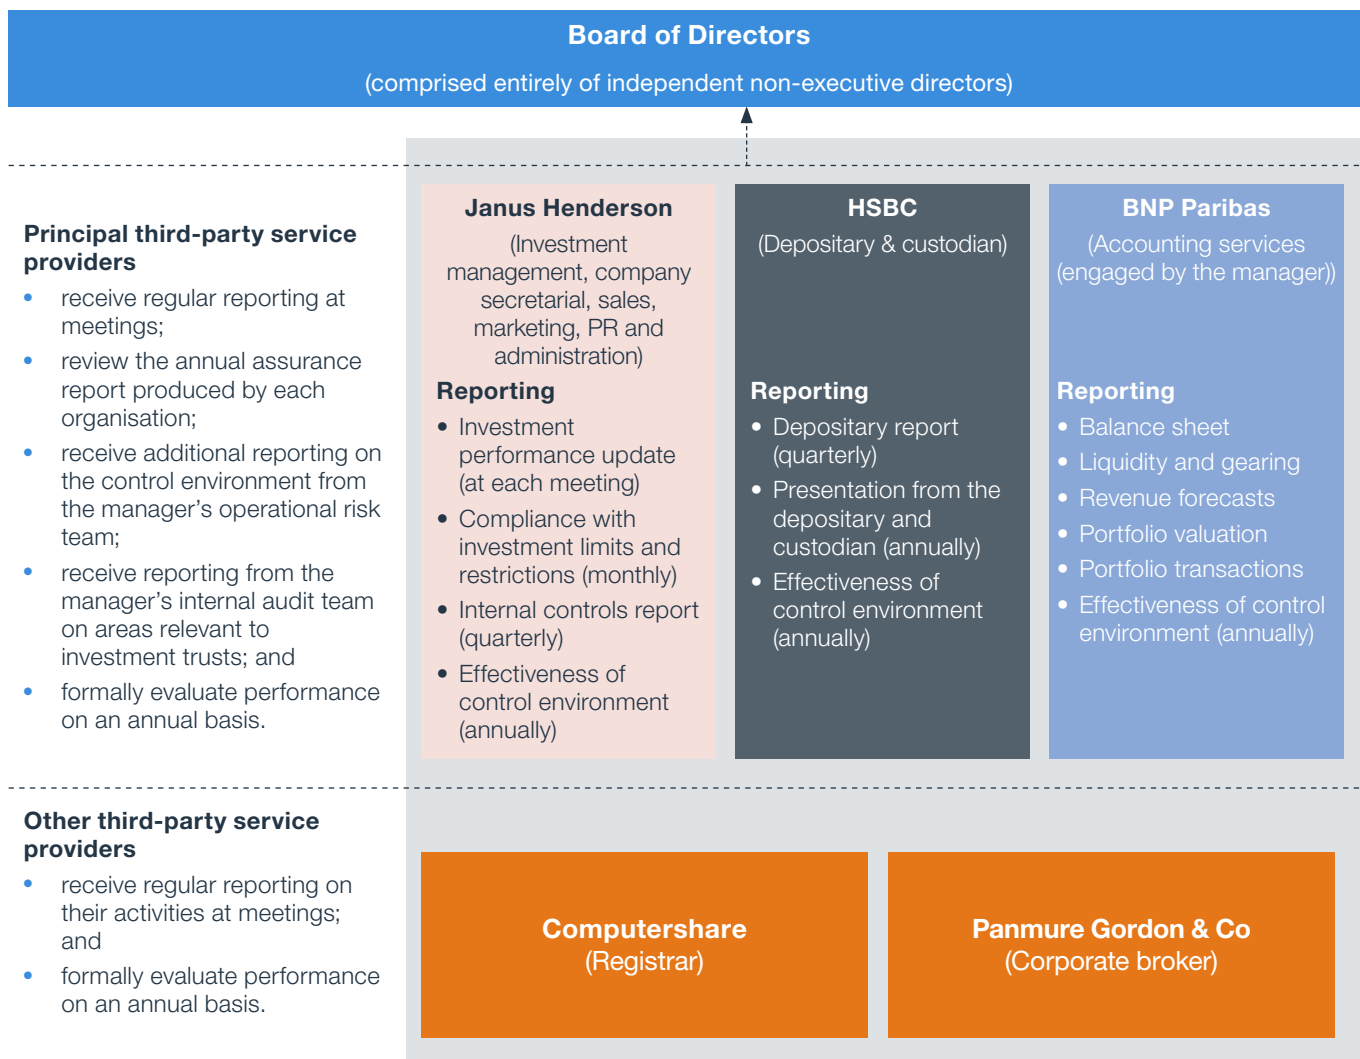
Board of Directors

(comprised entirely of independent non-executive directors)

Principal third-party service providers

- receive regular reporting at meetings;
- review the annual assurance report produced by each organisation;
- receive additional reporting on the control environment from the manager's operational risk team;
- receive reporting from the manager's internal audit team on areas relevant to investment trusts; and
- formally evaluate performance on an annual basis.

Janus Henderson

(Investment management, company secretarial, sales, marketing, PR and administration)

Reporting

- Investment performance update (at each meeting)
- Compliance with investment limits and restrictions (monthly)
- Internal controls report (quarterly)
- Effectiveness of control environment (annually)

HSBC

(Depositary & custodian)

Reporting

- Depositary report (quarterly)
- Presentation from the depositary and custodian (annually)
- Effectiveness of control environment (annually)

BNP Paribas

(Accounting services (engaged by the manager))

Reporting

- Balance sheet
- Liquidity and gearing
- Revenue forecasts
- Portfolio valuation
- Portfolio transactions
- Effectiveness of control environment (annually)

Other third-party service providers

- receive regular reporting on their activities at meetings; and
- formally evaluate performance on an annual basis.

Computershare
(Registrar)

Panmure Gordon & Co
(Corporate broker)